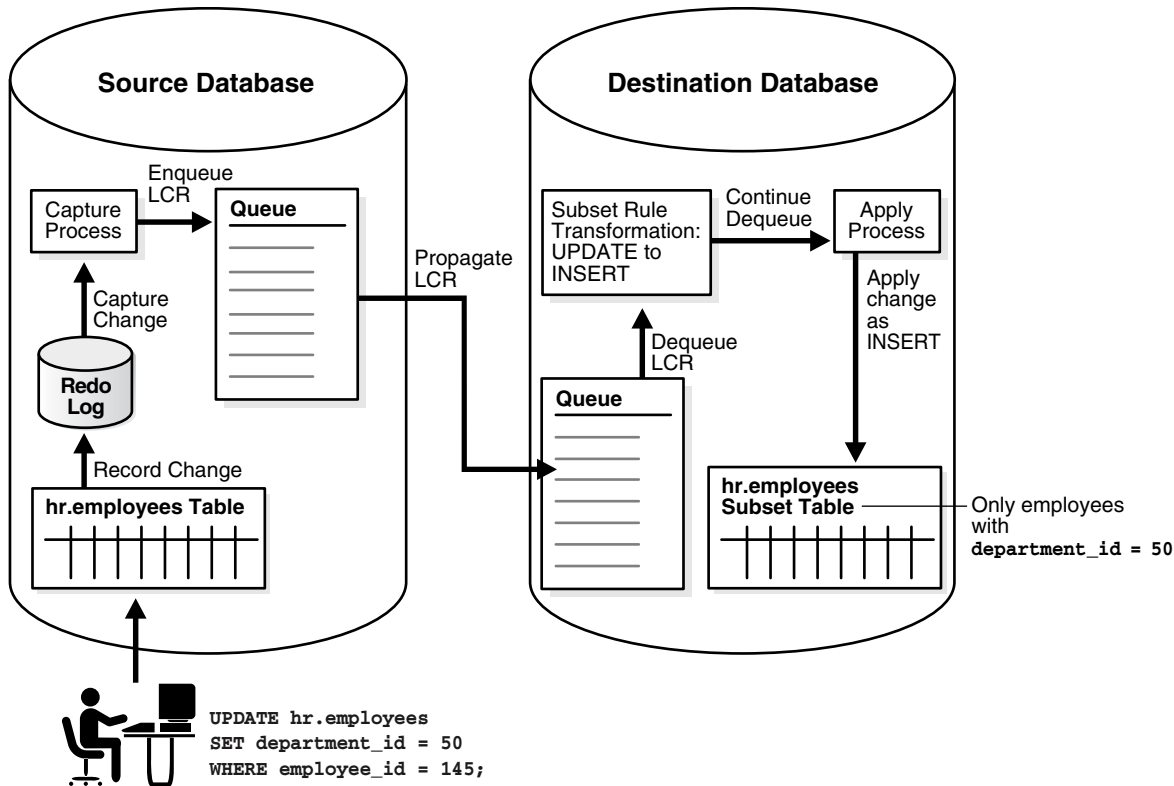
Source Database

Enqueue LCR

Capture Process

Queue

Capture Change

Redo Log

Record Change

hr.employees Table

Propagate LCR

Destination Database

Subset Rule Transformation: UPDATE to INSERT

Continue Dequeue

Apply Process

Apply change as INSERT

Dequeue LCR

Queue

hr.employees Subset Table

Only employees with department_id = 50

UPDATE hr.employees
SET department_id = 50
WHERE employee_id = 145;